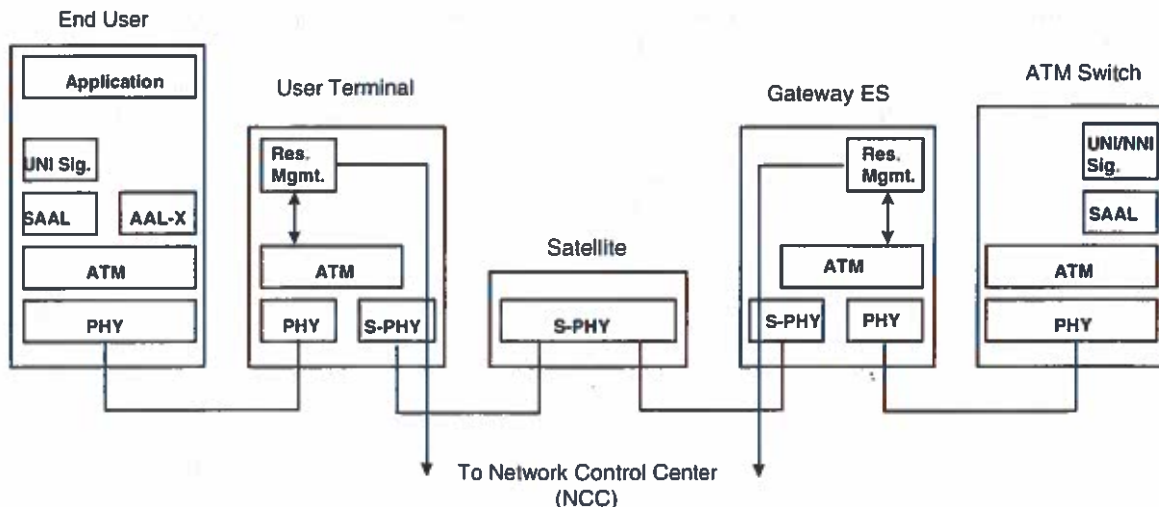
End User

Application

UNI Sig.

SAAL

AAL-X

ATM

PHY

User Terminal

Res. Mgmt.

ATM

PHY

S-PHY

Satellite

S-PHY

Gateway ES

Res. Mgmt.

ATM

S-PHY

PHY

ATM Switch

UNI/NNI Sig.

SAAL

ATM

PHY

To Network Control Center (NCC)